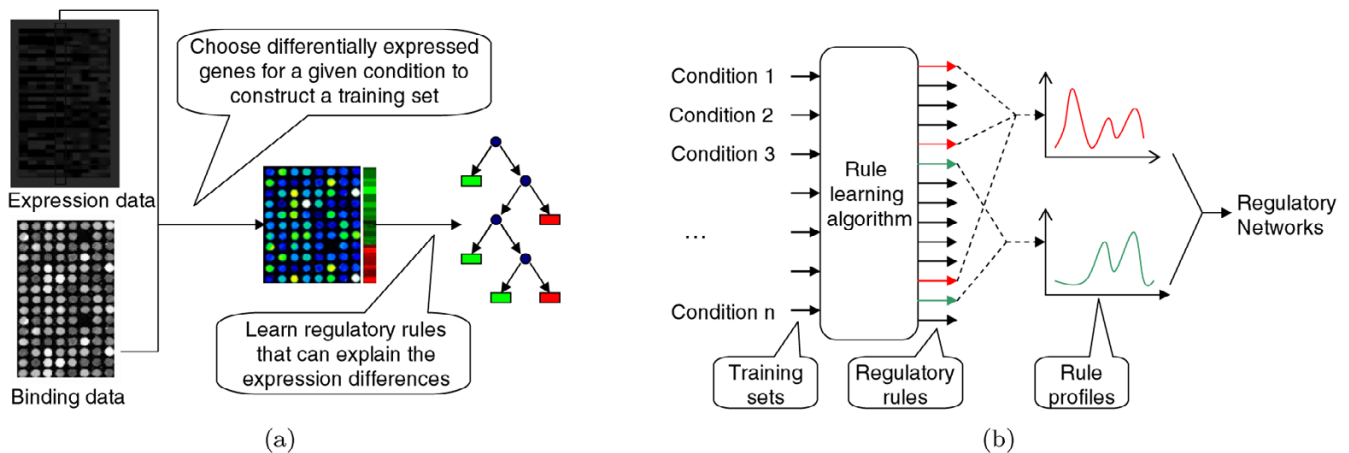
Choose differentially expressed genes for a given condition to construct a training set

Expression data

Binding data

Learn regulatory rules that can explain the expression differences

(a)

Condition 1

Condition 2

Condition 3

...

Condition n

Rule learning algorithm

Regulatory Networks

Training sets

Regulatory rules

Rule profiles

(b)